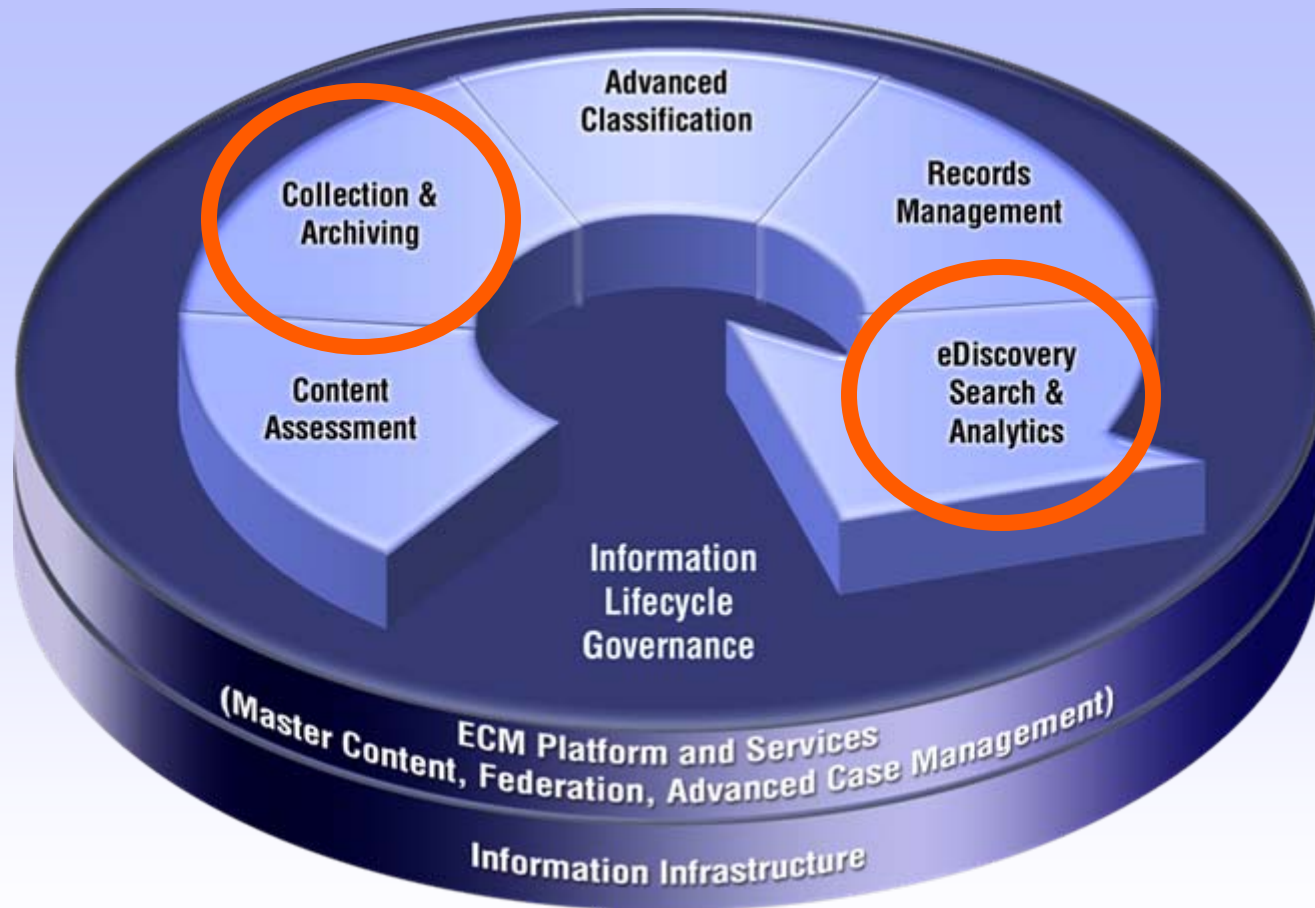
Advanced Classification

Collection & Archiving

Records Management

Content Assessment

eDiscovery Search & Analytics

Information Lifecycle Governance

ECM Platform and Services
(Master Content, Federation, Advanced Case Management)

Information Infrastructure